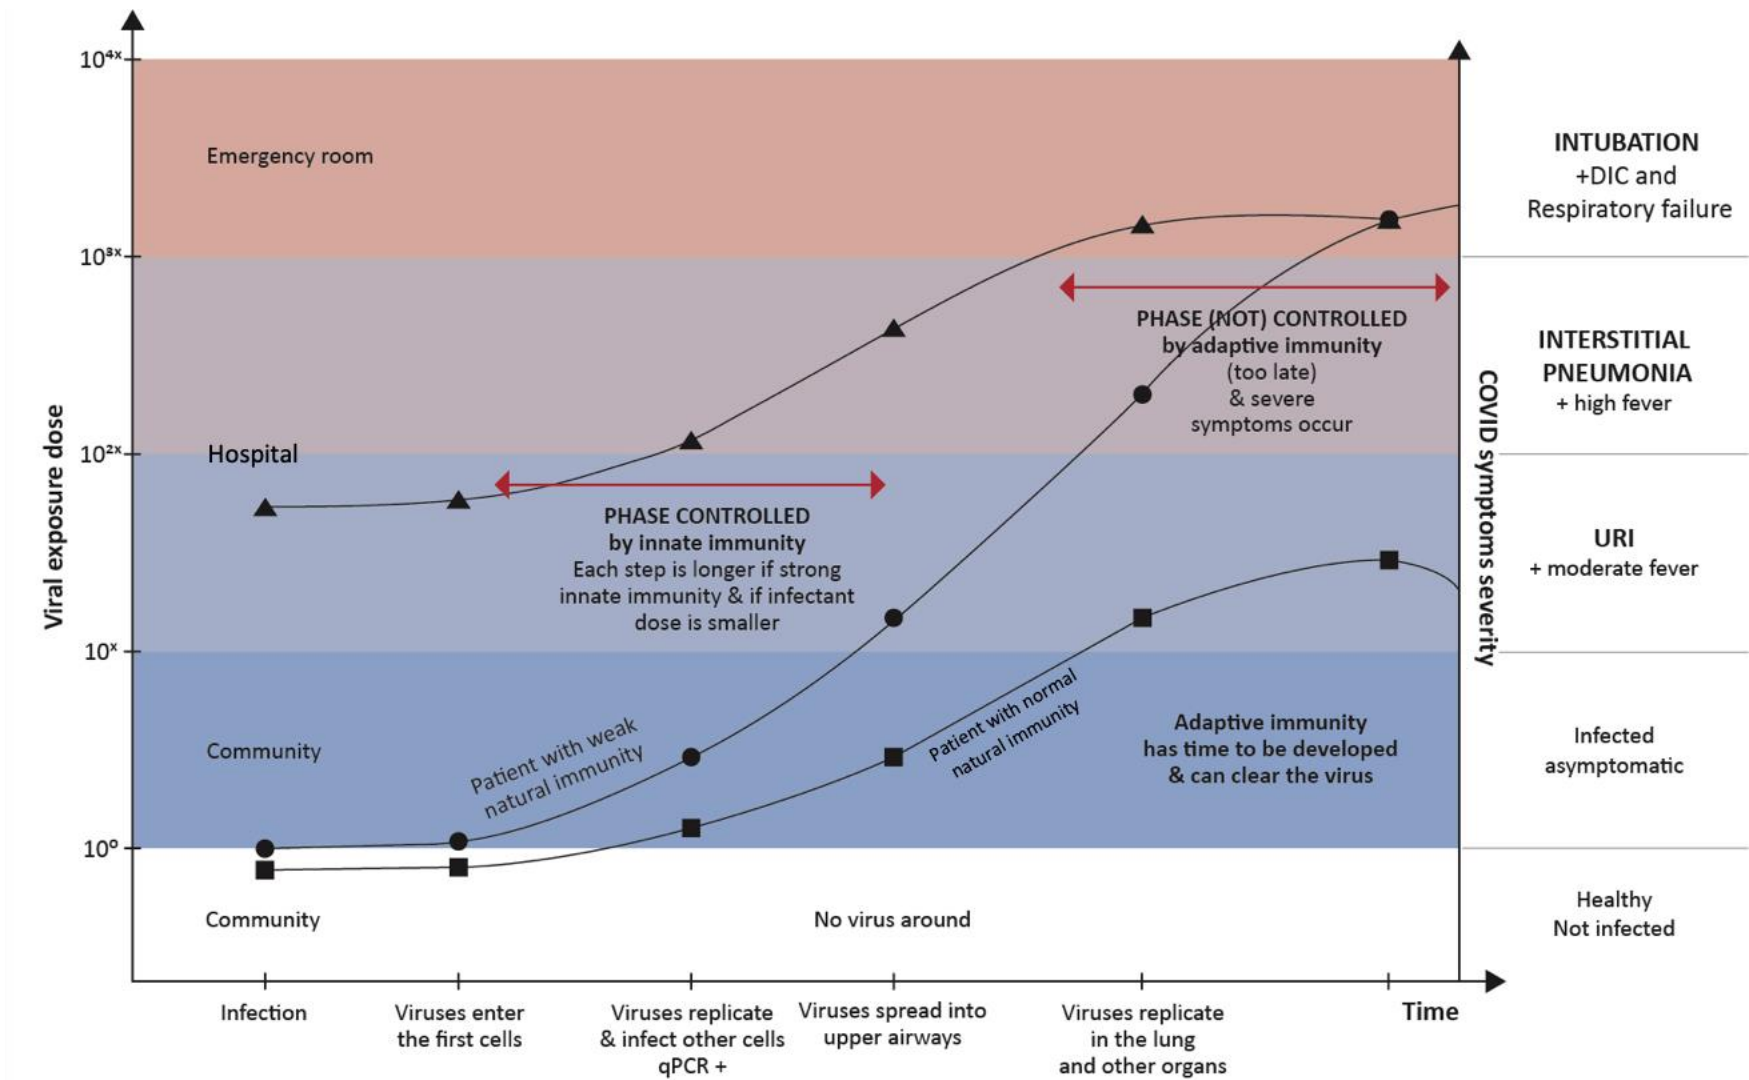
$10^{4x}$

$10^{3x}$

$10^{2x}$

$10^{x}$

$10^{0}$

Viral exposure dose

Emergency room

Hospital

Community

Community

INTUBATION
+DIC and
Respiratory failure

INTERSTITIAL
PNEUMONIA
+ high fever

URI
+ moderate fever

Infected
asymptomatic

Healthy
Not infected

COVID symptoms severity

PHASE (NOT) CONTROLLED
by adaptive immunity
(too late)
& severe
symptoms occur

PHASE CONTROLLED
by innate immunity
Each step is longer if strong
innate immunity & if infectant
dose is smaller

Adaptive immunity
has time to be developed
& can clear the virus

Patient with weak
natural immunity

Patient with normal
natural immunity

No virus around

Infection

Viruses enter
the first cells

Viruses replicate
& infect other cells
qPCR +

Viruses spread into
upper airways

Viruses replicate
in the lung
and other organs

Time